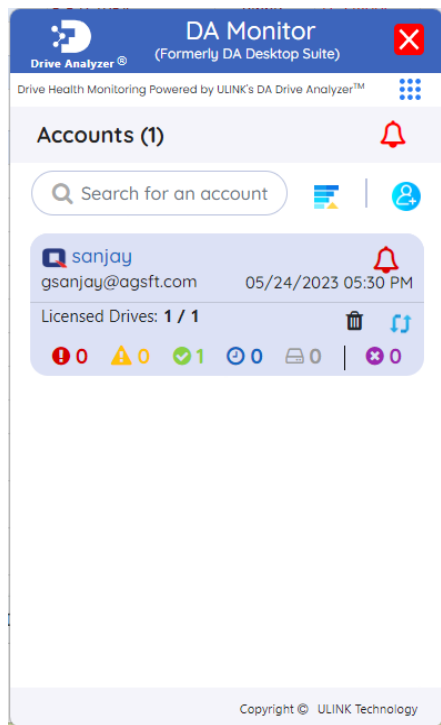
Drive Analyzer®

DA Monitor
(Formerly DA Desktop Suite)

Drive Health Monitoring Powered by ULINK's DA Drive Analyzer™

Accounts (1)

Search for an account

sanjay
gsanjay@agsft.com
05/24/2023 05:30 PM

Licensed Drives: 1 / 1

0 0 1 0 0 0

Copyright © ULINK Technology